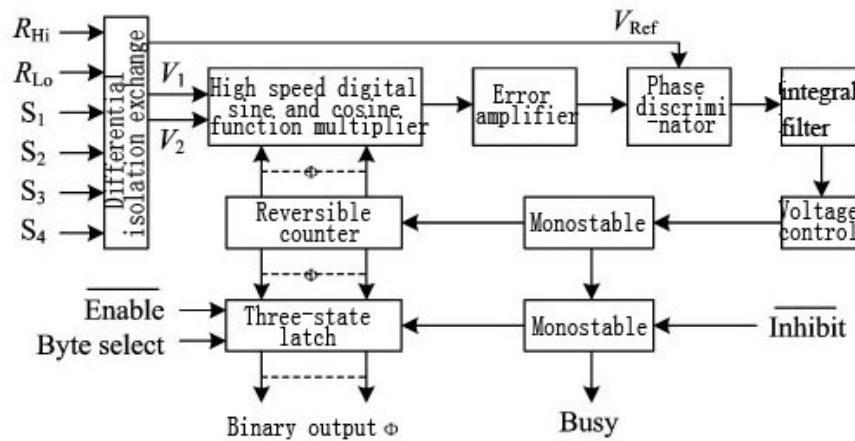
$R_{\text{Hi}}$
$R_{\text{Lo}}$
$S_1$
$S_2$
$S_3$
$S_4$

Differential isolation exchange

$V_{\text{Ref}}$

$V_1$
$V_2$

High speed digital sine and cosine function multiplier

Error amplifier

Phase discrimi-nator

integral filter

Φ

Reversible counter

Monostable

Voltage control

Φ

$\overline{\text{Enable}}$
Byte select

Three-state latch

Monostable

$\overline{\text{Inhibit}}$

Binary output Φ

Busy